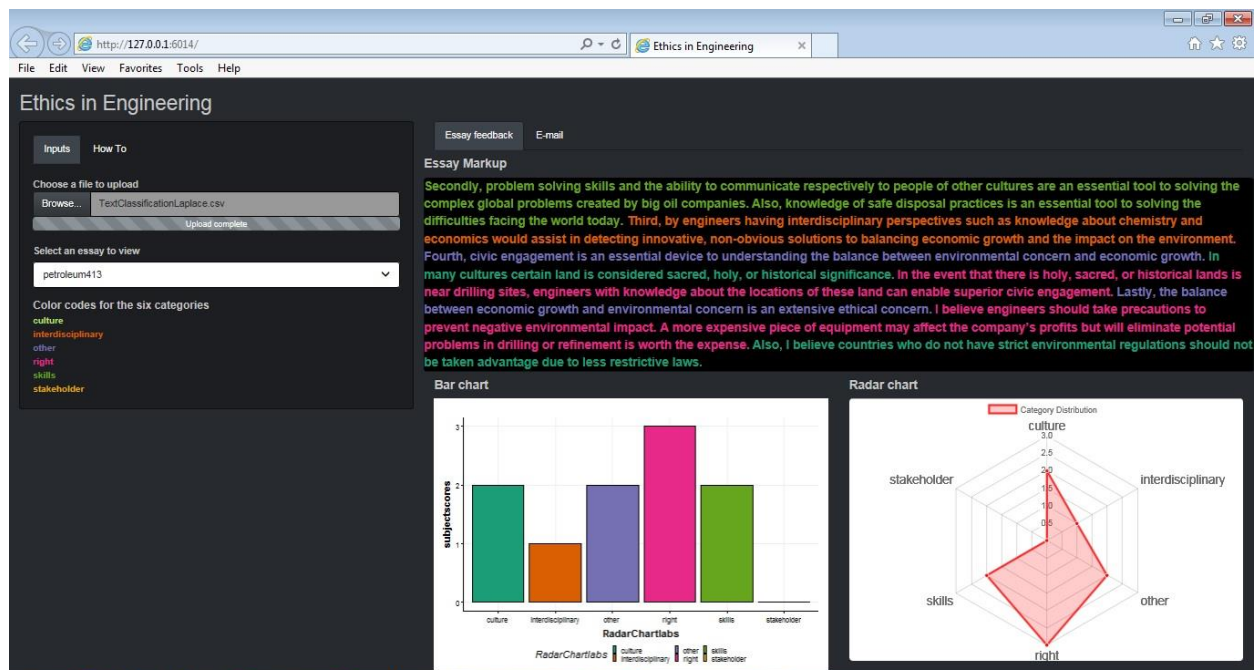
http://127.0.0.1:6014/

Ethics in Engineering

File Edit View Favorites Tools Help

Ethics in Engineering

Inputs How To

Choose a file to upload

Browse... TextClassificationLaplace.csv

Upload complete

Select an essay to view

petroleum413

Color codes for the six categories

culture
interdisciplinary
other
right
skills
stakeholder

Essay feedback E-mail

Essay Markup

Secondly, problem solving skills and the ability to communicate respectively to people of other cultures are an essential tool to solving the complex global problems created by big oil companies. Also, knowledge of safe disposal practices is an essential tool to solving the difficulties facing the world today. Third, by engineers having interdisciplinary perspectives such as knowledge about chemistry and economics would assist in detecting innovative, non-obvious solutions to balancing economic growth and the impact on the environment. Fourth, civic engagement is an essential device to understanding the balance between environmental concern and economic growth. In many cultures certain land is considered sacred, holy, or historical significance. In the event that there is holy, sacred, or historical lands is near drilling sites, engineers with knowledge about the locations of these land can enable superior civic engagement. Lastly, the balance between economic growth and environmental concern is an extensive ethical concern. I believe engineers should take precautions to prevent negative environmental impact. A more expensive piece of equipment may affect the company's profits but will eliminate potential problems in drilling or refinement is worth the expense. Also, I believe countries who do not have strict environmental regulations should not be taken advantage due to less restrictive laws.

Bar chart

subjectscores

3
2
1
0

culture interdisciplinary other right skills stakeholder

RadarChartlabs

RadarChartlabs culture interdisciplinary other right skills stakeholder

Radar chart

Category Distribution

culture
3.0
2.5
2.0
1.5
1.0
0.5
0

stakeholder
interdisciplinary
skills
other
right